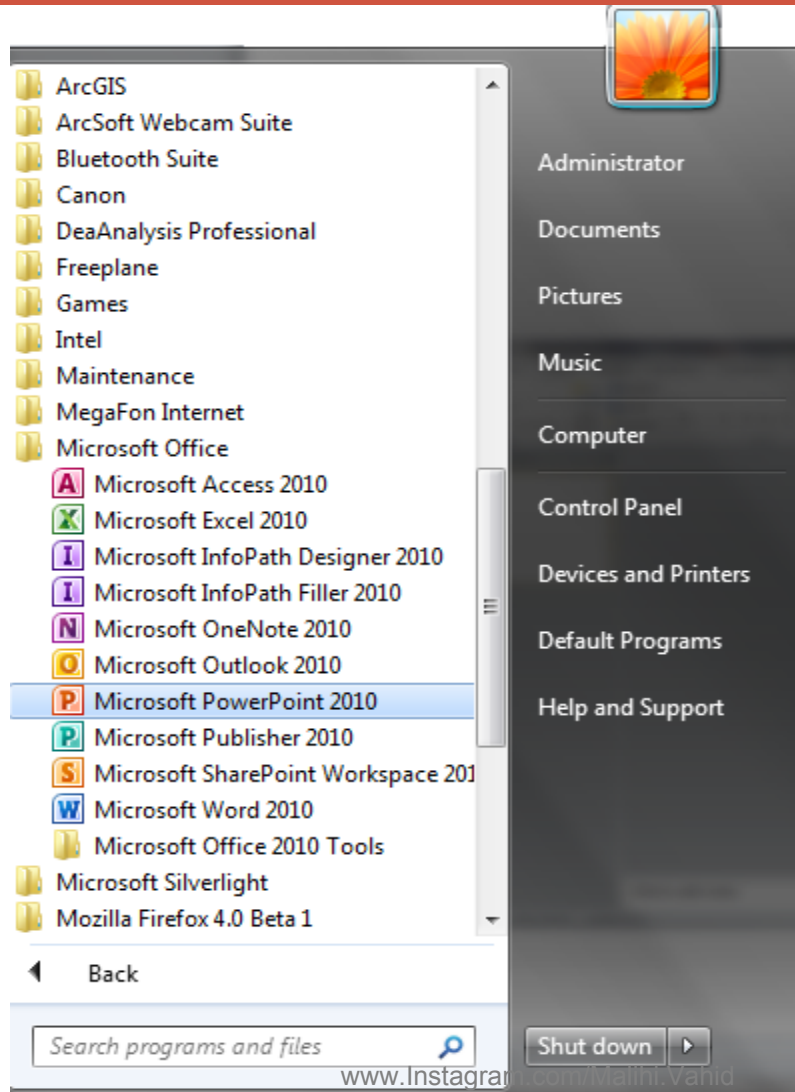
ArcGIS
ArcSoft Webcam Suite
Bluetooth Suite
Canon
DeaAnalysis Professional
Freeplane
Games
Intel
Maintenance
MegaFon Internet
Microsoft Office
Microsoft Access 2010
Microsoft Excel 2010
Microsoft InfoPath Designer 2010
Microsoft InfoPath Filler 2010
Microsoft OneNote 2010
Microsoft Outlook 2010
Microsoft PowerPoint 2010
Microsoft Publisher 2010
Microsoft SharePoint Workspace 201
Microsoft Word 2010
Microsoft Office 2010 Tools
Microsoft Silverlight
Mozilla Firefox 4.0 Beta 1

Back

Search programs and files

Administrator
Documents
Pictures
Music
Computer
Control Panel
Devices and Printers
Default Programs
Help and Support

Shut down

www.Instagram.com/Malihi.Vahid